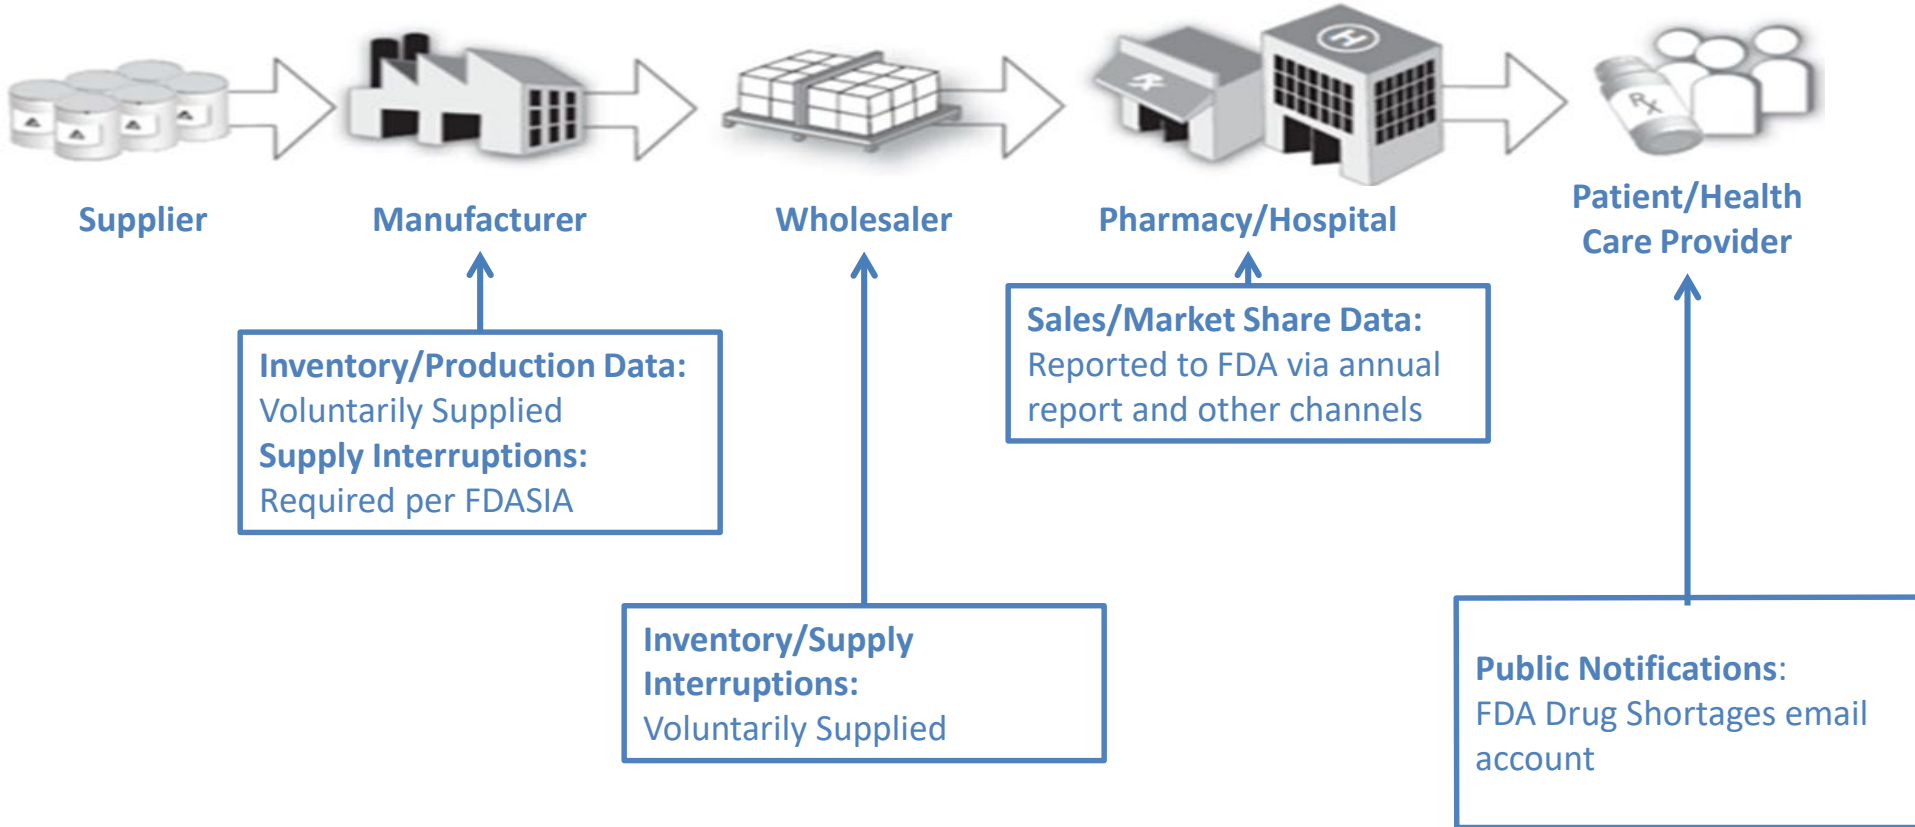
Supplier

Manufacturer

Wholesaler

Pharmacy/Hospital

Patient/Health Care Provider

Inventory/Production Data: Voluntarily Supplied
Supply Interruptions: Required per FDASIA

Sales/Market Share Data: Reported to FDA via annual report and other channels

Inventory/Supply Interruptions: Voluntarily Supplied

Public Notifications: FDA Drug Shortages email account